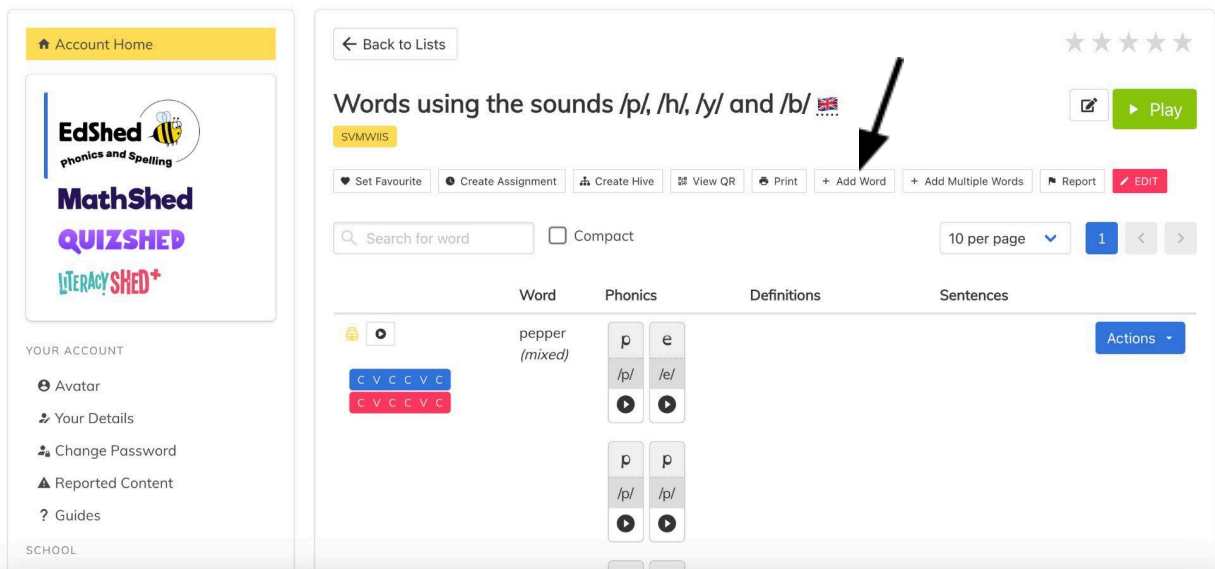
Account Home

EdShed
Phonics and Spelling
MathShed
QUIZSHED
LITERACY SHED+

YOUR ACCOUNT
Avatar
Your Details
Change Password
Reported Content
? Guides
SCHOOL

← Back to Lists

Words using the sounds /p/, /h/, /y/ and /b/

SVMWIIS

Play

Set Favourite | Create Assignment | Create Hive | View QR | Print | + Add Word | + Add Multiple Words | Report | EDIT

Search for word
Compact
10 per page
1

| | Word | Phonics | Definitions | Sentences | |
|---|---|---|---|---|---|
| C V C C V C / C V C C V C | pepper (mixed) | p /p/, e /e/, p /p/, p /p/ | | | Actions |